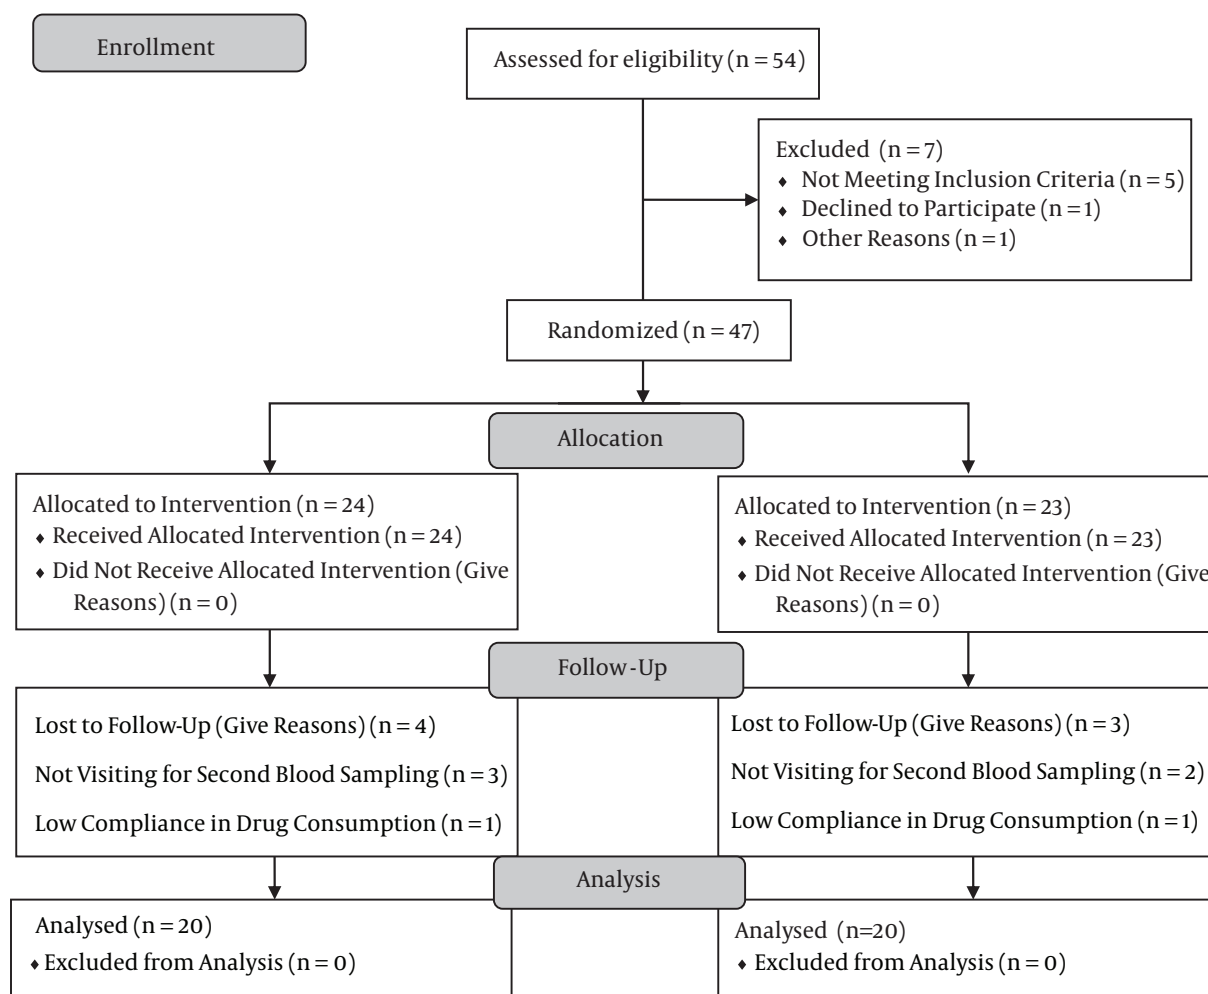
Enrollment

Assessed for eligibility (n = 54)

Excluded (n = 7)
• Not Meeting Inclusion Criteria (n = 5)
• Declined to Participate (n = 1)
• Other Reasons (n = 1)

Randomized (n = 47)

Allocation

Allocated to Intervention (n = 24)
• Received Allocated Intervention (n = 24)
• Did Not Receive Allocated Intervention (Give Reasons) (n = 0)

Allocated to Intervention (n = 23)
• Received Allocated Intervention (n = 23)
• Did Not Receive Allocated Intervention (Give Reasons) (n = 0)

Follow-Up

Lost to Follow-Up (Give Reasons) (n = 4)

Not Visiting for Second Blood Sampling (n = 3)

Low Compliance in Drug Consumption (n = 1)

Lost to Follow-Up (Give Reasons) (n = 3)

Not Visiting for Second Blood Sampling (n = 2)

Low Compliance in Drug Consumption (n = 1)

Analysis

Analysed (n = 20)
• Excluded from Analysis (n = 0)

Analysed (n=20)
• Excluded from Analysis (n = 0)